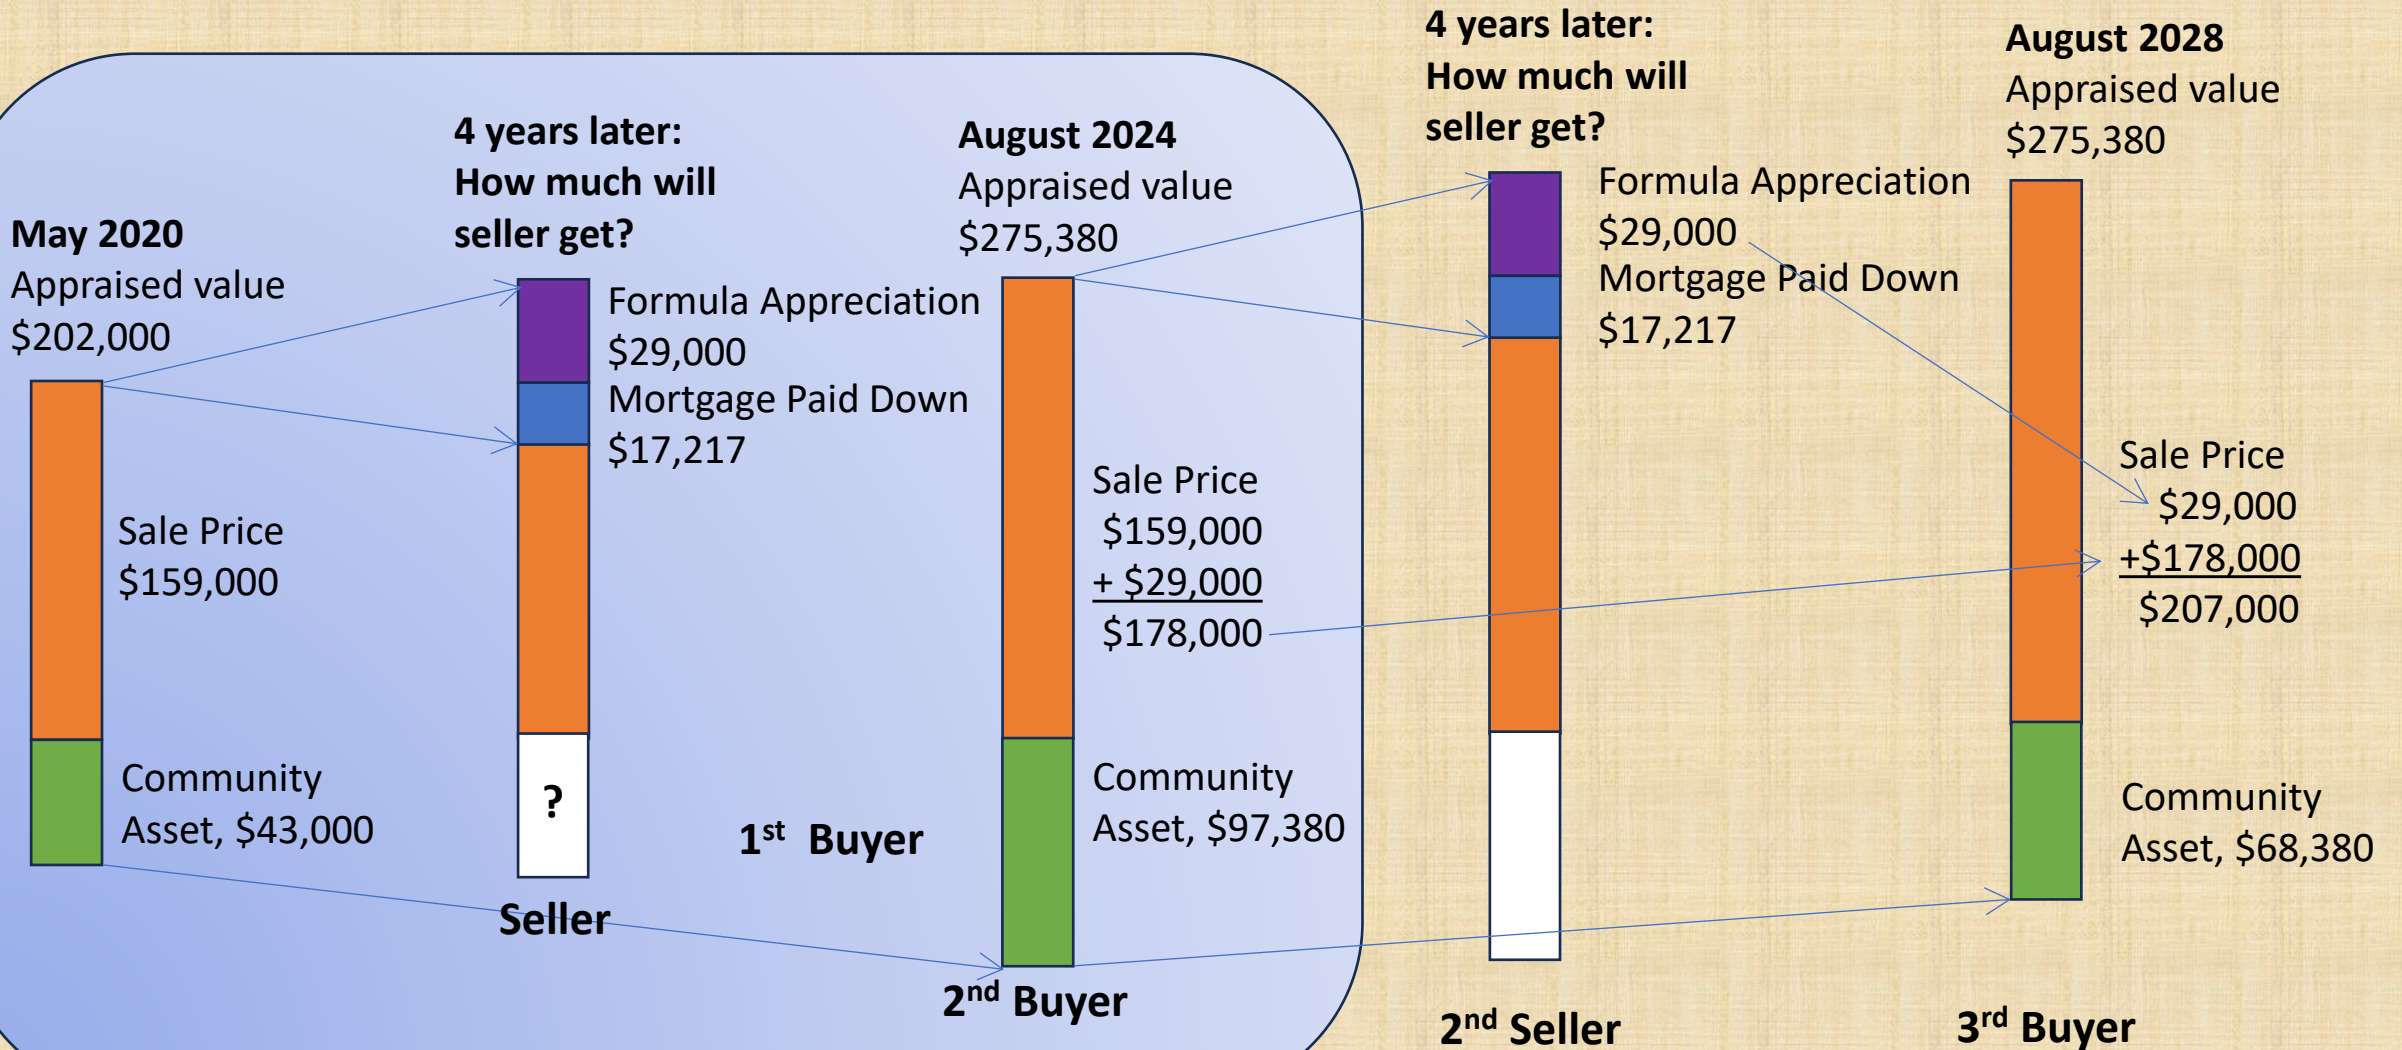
May 2020
Appraised value
$202,000

Sale Price
$159,000

Community
Asset, $43,000

4 years later:
How much will
seller get?

Formula Appreciation
$29,000
Mortgage Paid Down
$17,217

?

Seller

1st Buyer

August 2024
Appraised value
$275,380

Sale Price
$159,000
+ $29,000
$178,000

Community
Asset, $97,380

2nd Buyer

4 years later:
How much will
seller get?

Formula Appreciation
$29,000
Mortgage Paid Down
$17,217

2nd Seller

August 2028
Appraised value
$275,380

Sale Price
$29,000
+$178,000
$207,000

Community
Asset, $68,380

3rd Buyer